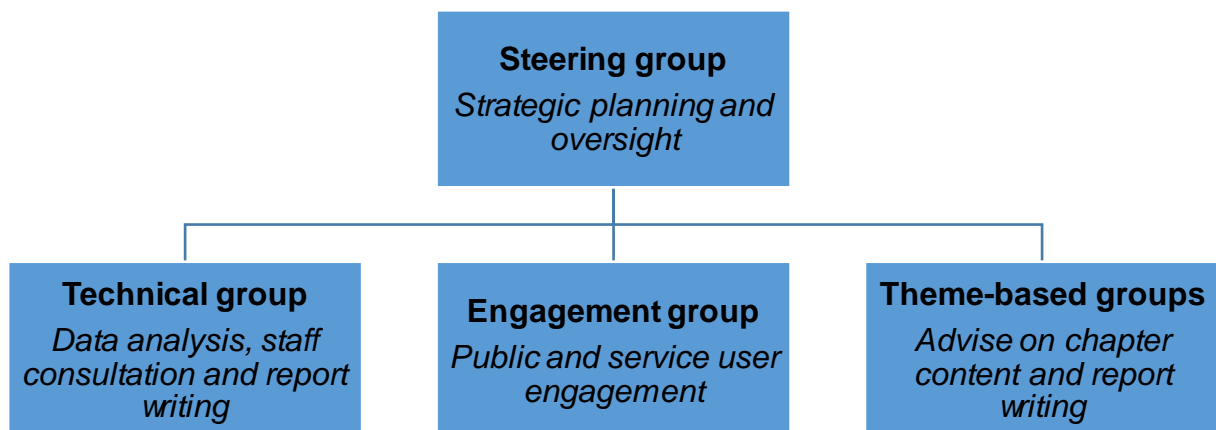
Steering group
Strategic planning and oversight

Technical group
Data analysis, staff consultation and report writing

Engagement group
Public and service user engagement

Theme-based groups
Advise on chapter content and report writing